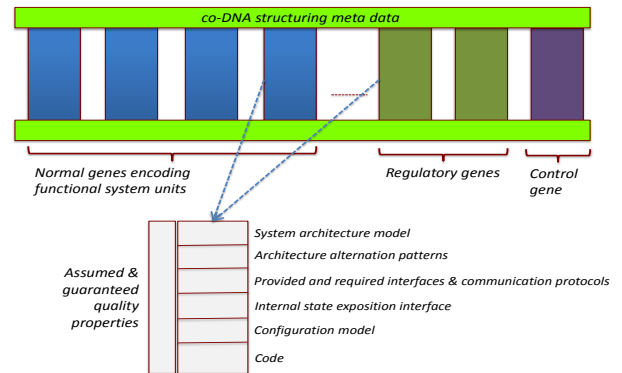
co-DNA structuring meta data

Normal genes encoding functional system units

Regulatory genes

Control gene

Assumed & guaranteed quality properties

System architecture model

Architecture alternation patterns

Provided and required interfaces & communication protocols

Internal state exposition interface

Configuration model

Code